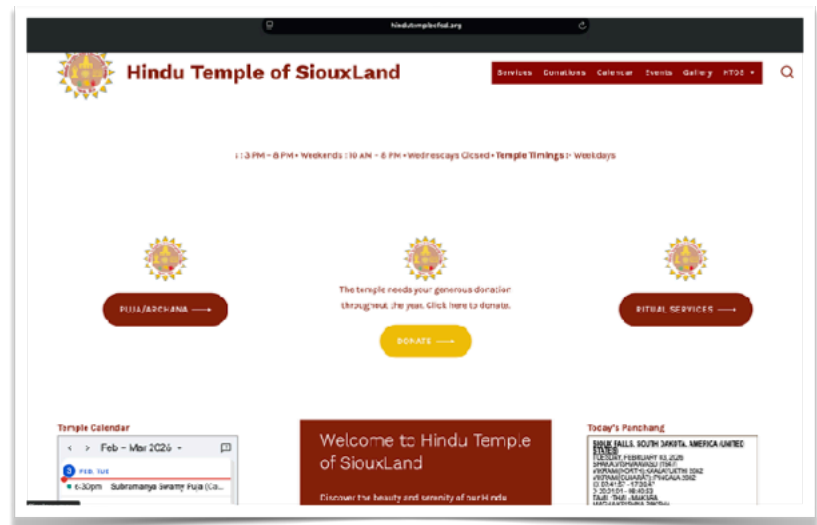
hindutemplesfsd.org

Hindu Temple of SiouxLand

Services Donations Calendar Events Gallery HTOS ▾

: 3 PM – 8 PM • Weekends : 10 AM – 8 PM • Wednesdays Closed • Temple Timings : • Weekdays

PUJA/ARCHANA ⟶

The temple needs your generous donation throughout the year. Click here to donate.

DONATE ⟶

RITUAL SERVICES ⟶

Temple Calendar

< > Feb – Mar 2026 ▾

3 FEB, TUE

6:30pm Subramanya Swamy Puja (Co...

Welcome to Hindu Temple of SiouxLand

Discover the beauty and serenity of our Hindu

Today's Panchang

SIOUX FALLS, SOUTH DAKOTA, AMERICA (UNITED STATES)
TUESDAY, FEBRUARY 03, 2026
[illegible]
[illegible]
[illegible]
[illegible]
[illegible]
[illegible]
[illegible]